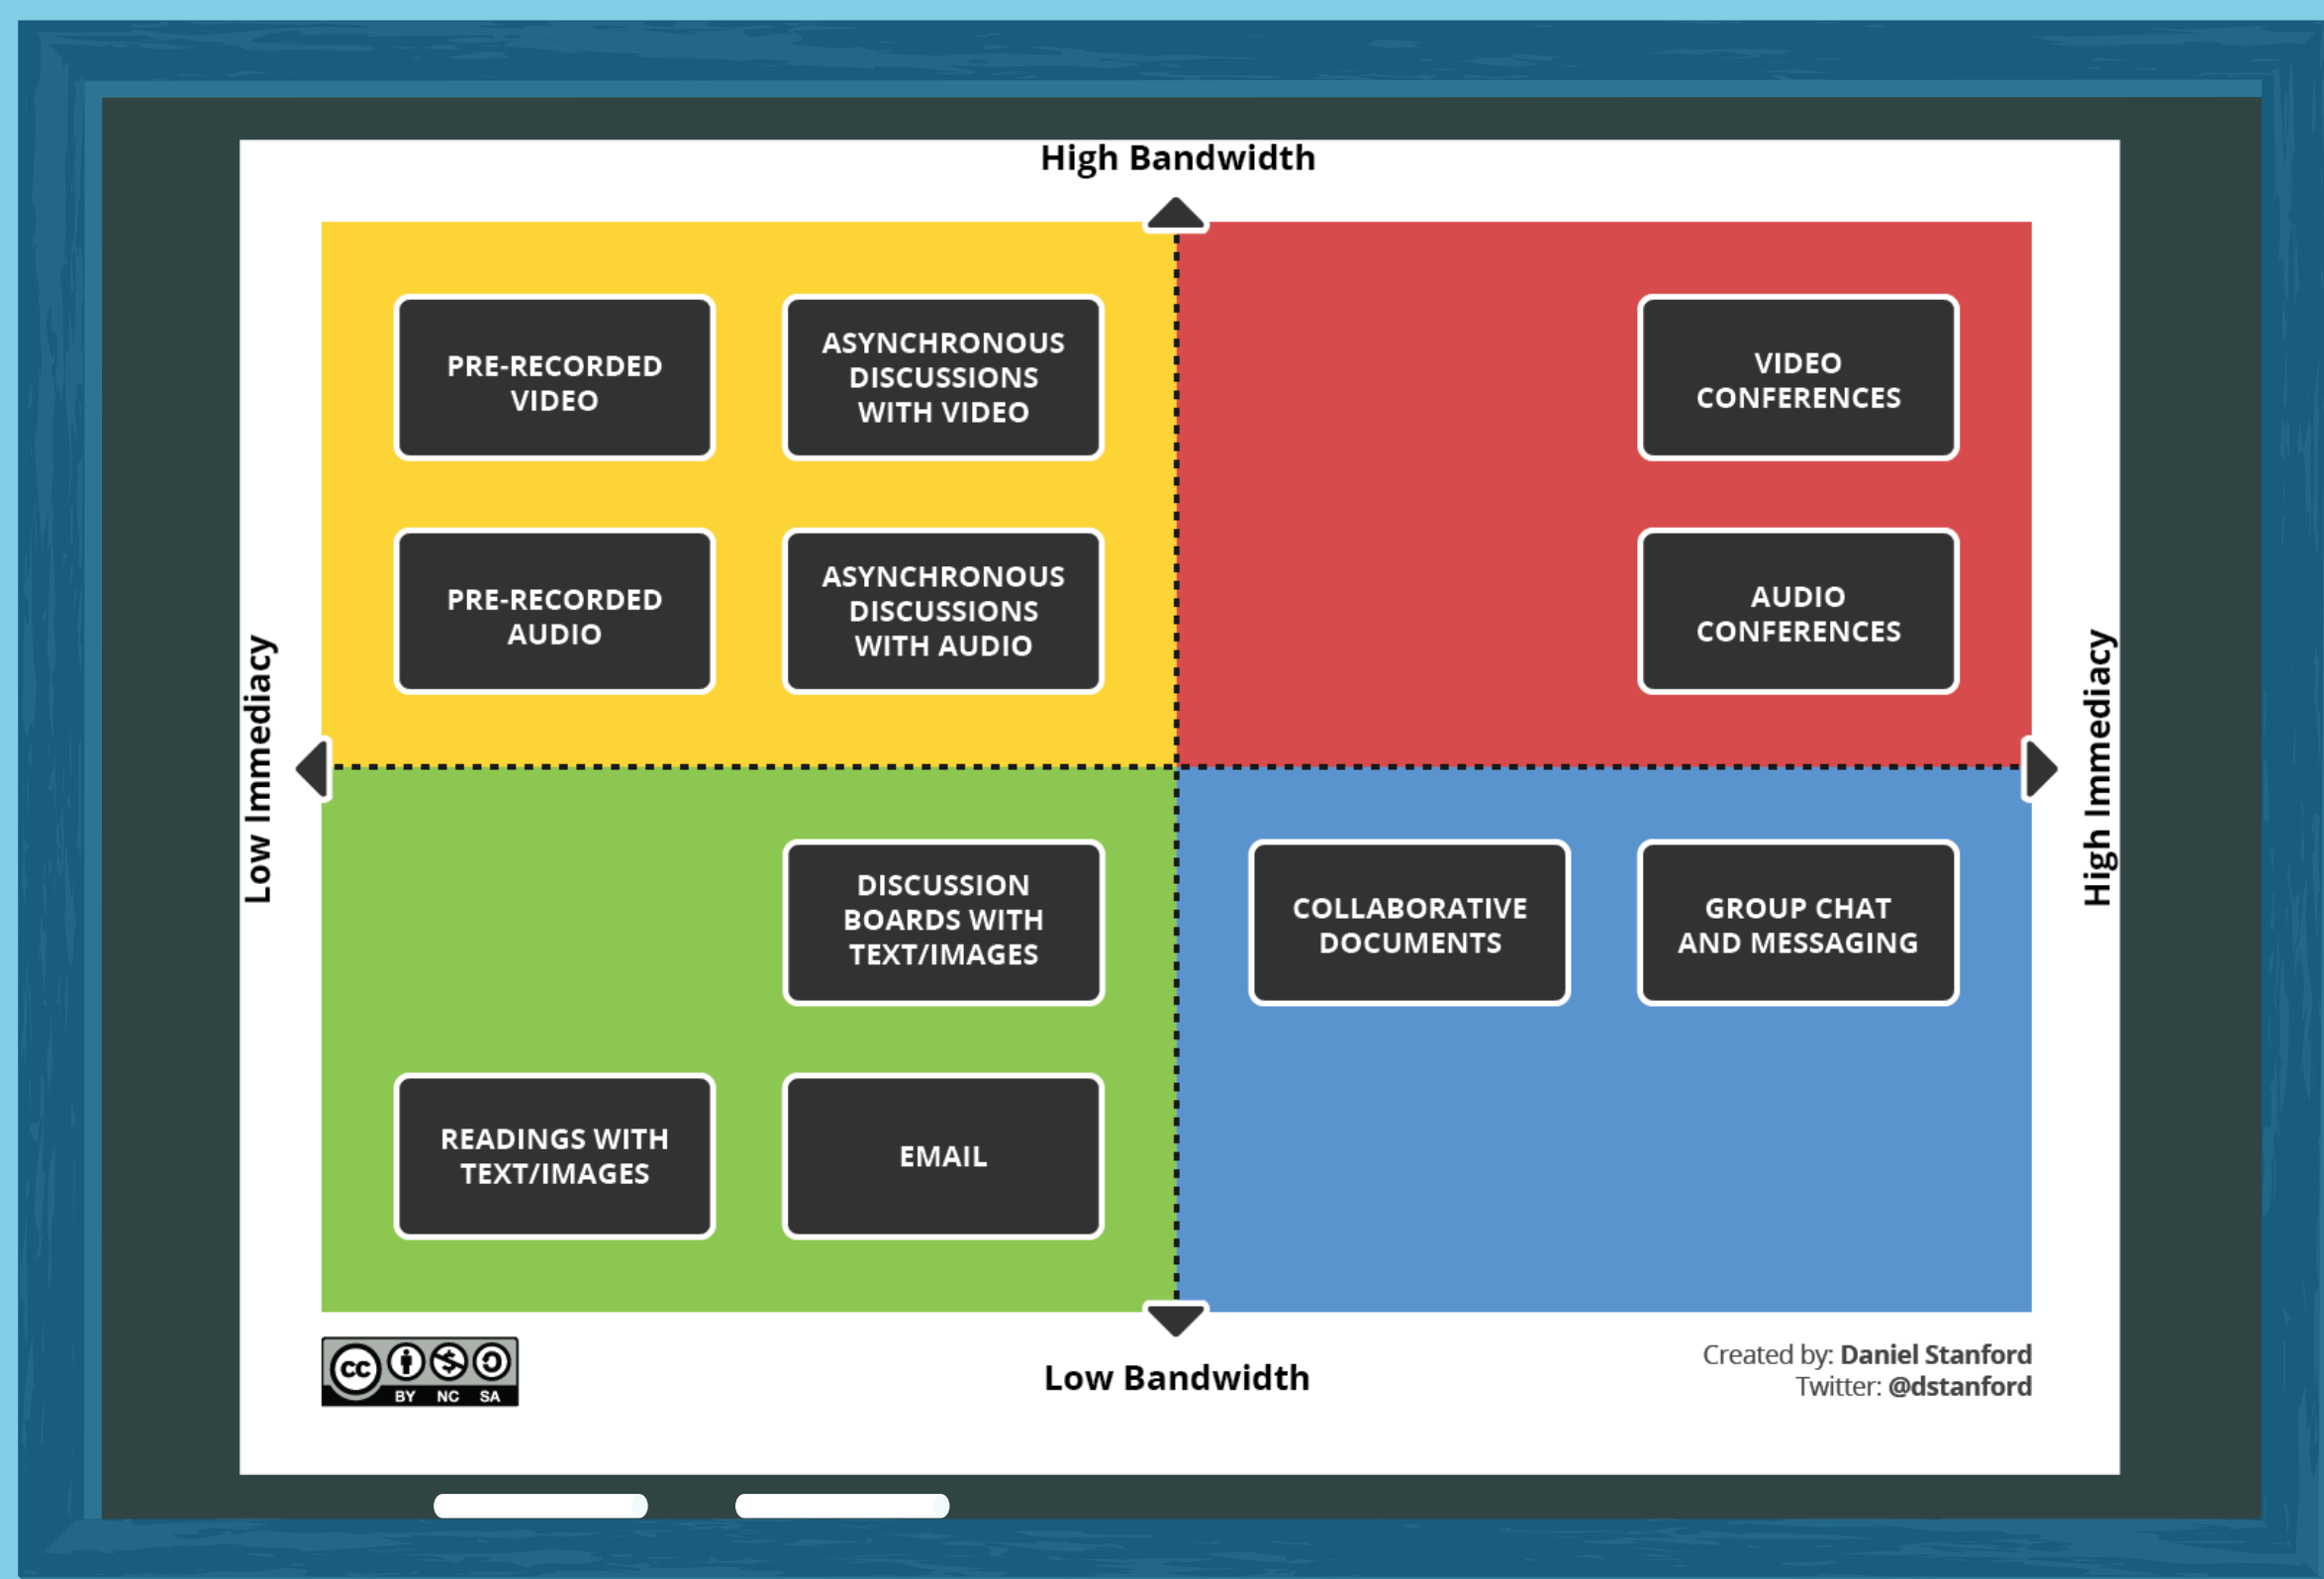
High Bandwidth

PRE-RECORDED VIDEO

ASYNCHRONOUS DISCUSSIONS WITH VIDEO

VIDEO CONFERENCES

PRE-RECORDED AUDIO

ASYNCHRONOUS DISCUSSIONS WITH AUDIO

AUDIO CONFERENCES

Low Immediacy

High Immediacy

DISCUSSION BOARDS WITH TEXT/IMAGES

COLLABORATIVE DOCUMENTS

GROUP CHAT AND MESSAGING

READINGS WITH TEXT/IMAGES

EMAIL

cc BY NC SA

Low Bandwidth

Created by: Daniel Stanford
Twitter: @dstanford